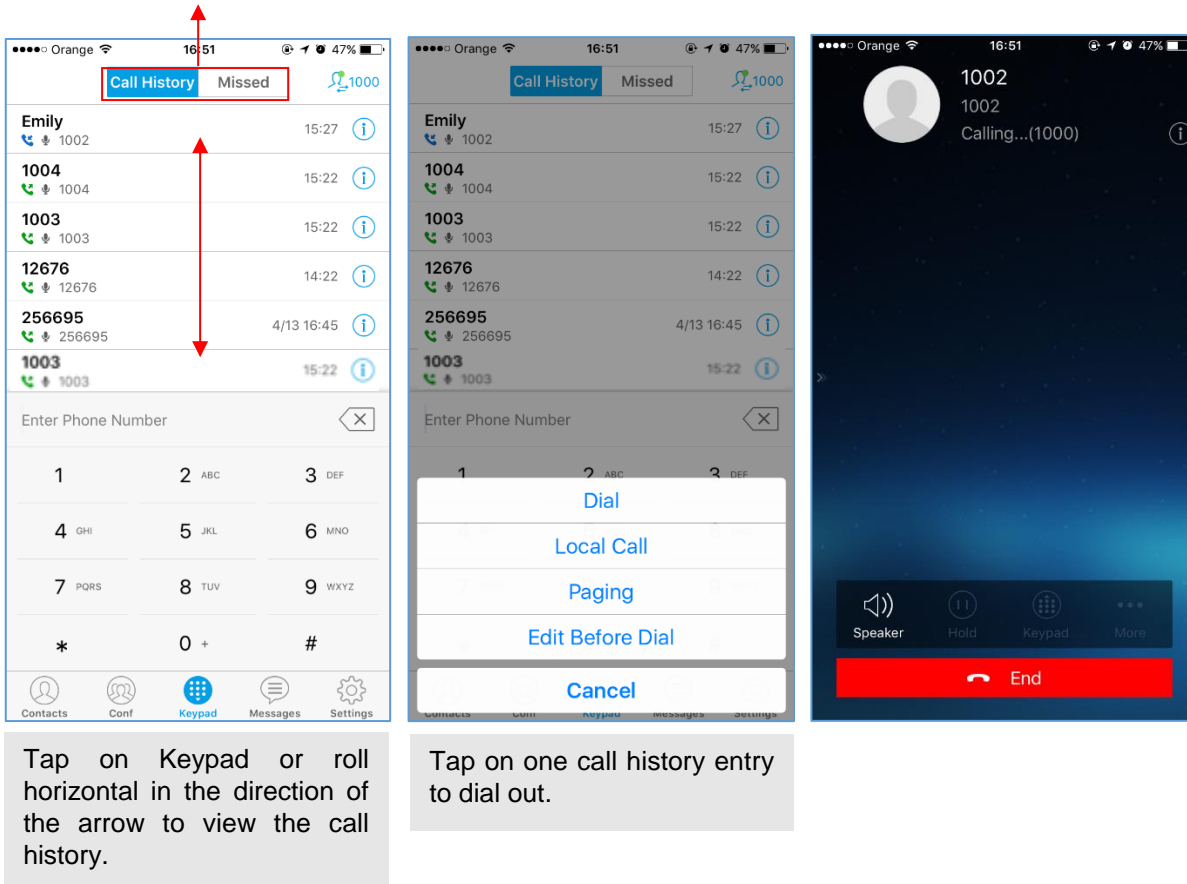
●●●●○ Orange 16:51 47%

Call History Missed 1000

Emily
1002 15:27

1004
1004 15:22

1003
1003 15:22

12676
12676 14:22

256695
256695 4/13 16:45

1003
1003 15:22

Enter Phone Number

1
2 ABC
3 DEF
4 GHI
5 JKL
6 MNO
7 PQRS
8 TUV
9 WXYZ
*
0 +
#

Contacts Conf Keypad Messages Settings

Tap on Keypad or roll horizontal in the direction of the arrow to view the call history.

●●●●○ Orange 16:51 47%

Call History Missed 1000

Emily
1002 15:27

1004
1004 15:22

1003
1003 15:22

12676
12676 14:22

256695
256695 4/13 16:45

1003
1003 15:22

Enter Phone Number

Dial
Local Call
Paging
Edit Before Dial
Cancel

Tap on one call history entry to dial out.

●●●●○ Orange 16:51 47%

1002
1002
Calling...(1000)

Speaker Hold Keypad More

End